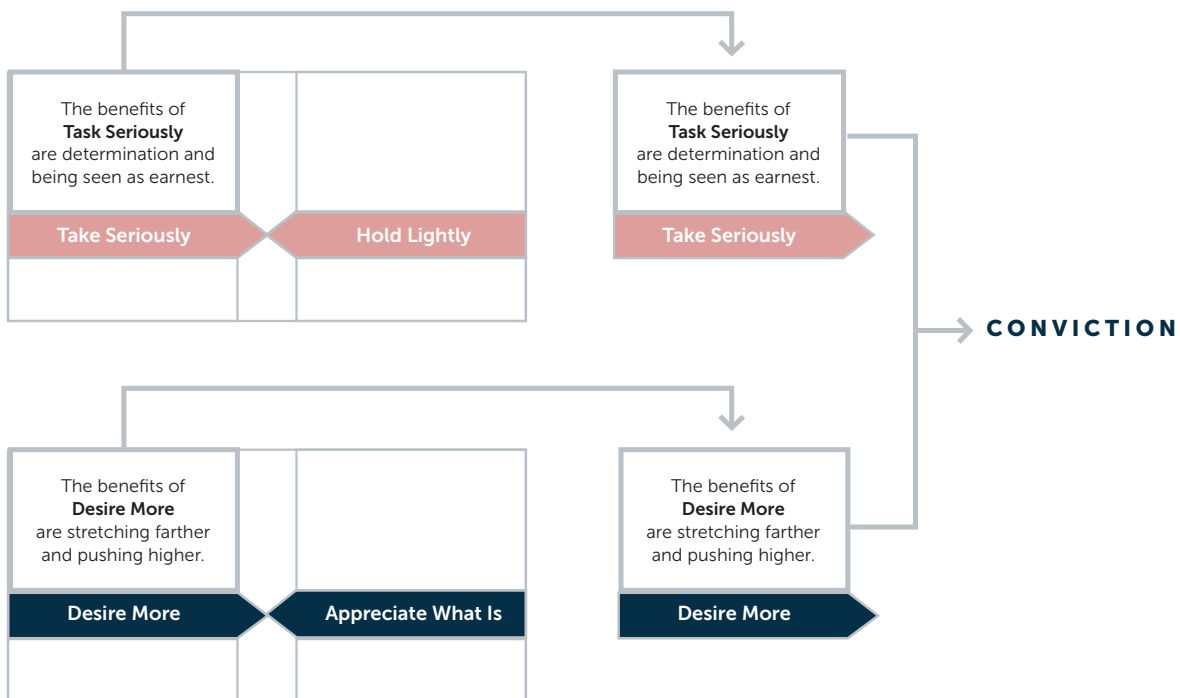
The benefits of **Task Seriously** are determination and being seen as earnest.

Take Seriously

Hold Lightly

The benefits of **Task Seriously** are determination and being seen as earnest.

Take Seriously

CONVICTION

The benefits of **Desire More** are stretching farther and pushing higher.

Desire More

Appreciate What Is

The benefits of **Desire More** are stretching farther and pushing higher.

Desire More